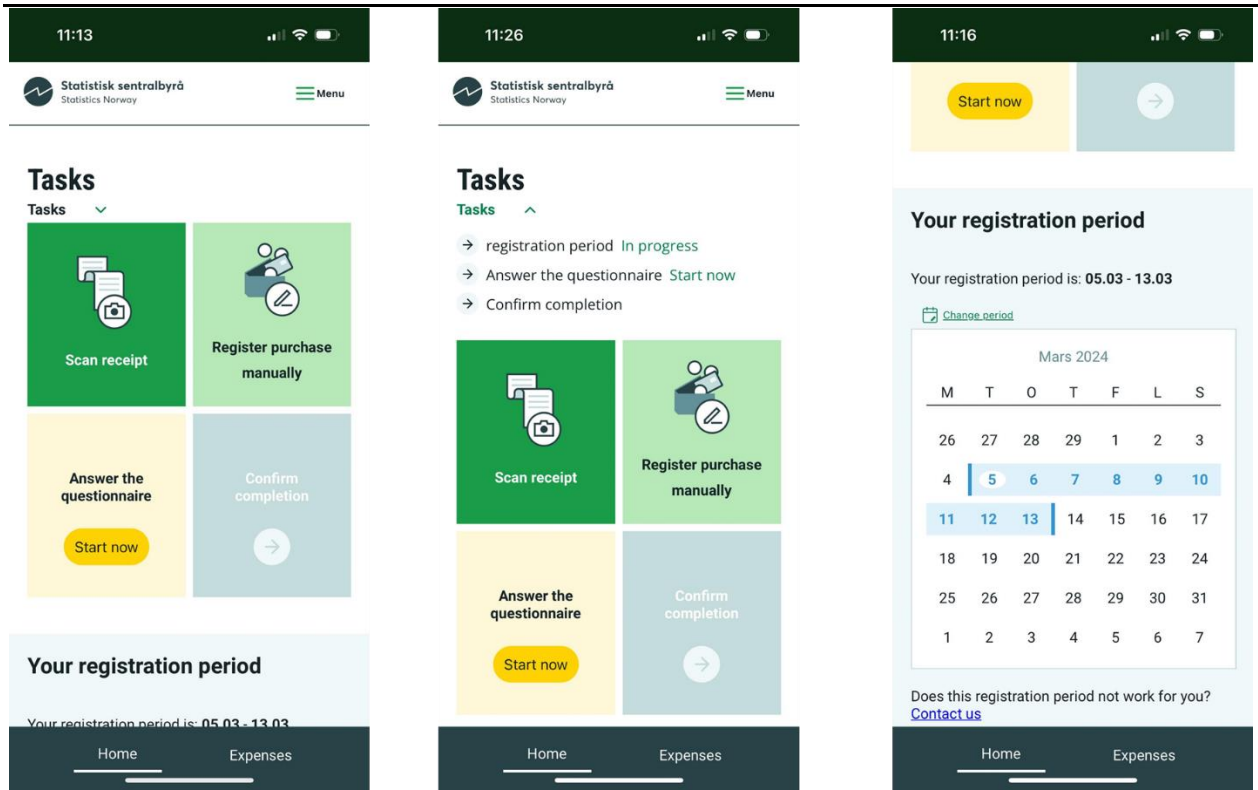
11:13

Statistisk sentralbyrå
Statistics Norway

Menu

Tasks

Tasks

Scan receipt

Register purchase manually

Answer the questionnaire

Start now

Confirm completion

Your registration period

Your registration period is: 05.03 - 13.03

Home Expenses

11:26

Statistisk sentralbyrå
Statistics Norway

Menu

Tasks

Tasks

registration period In progress

Answer the questionnaire Start now

Confirm completion

Scan receipt

Register purchase manually

Answer the questionnaire

Start now

Confirm completion

Home Expenses

11:16

Start now

Your registration period

Your registration period is: 05.03 - 13.03

Change period

Mars 2024

| M | T | O | T | F | L | S |
|---|---|---|---|---|---|---|
| 26 | 27 | 28 | 29 | 1 | 2 | 3 |
| 4 | 5 | 6 | 7 | 8 | 9 | 10 |
| 11 | 12 | 13 | 14 | 15 | 16 | 17 |
| 18 | 19 | 20 | 21 | 22 | 23 | 24 |
| 25 | 26 | 27 | 28 | 29 | 30 | 31 |
| 1 | 2 | 3 | 4 | 5 | 6 | 7 |

Does this registration period not work for you?
Contact us

Home Expenses